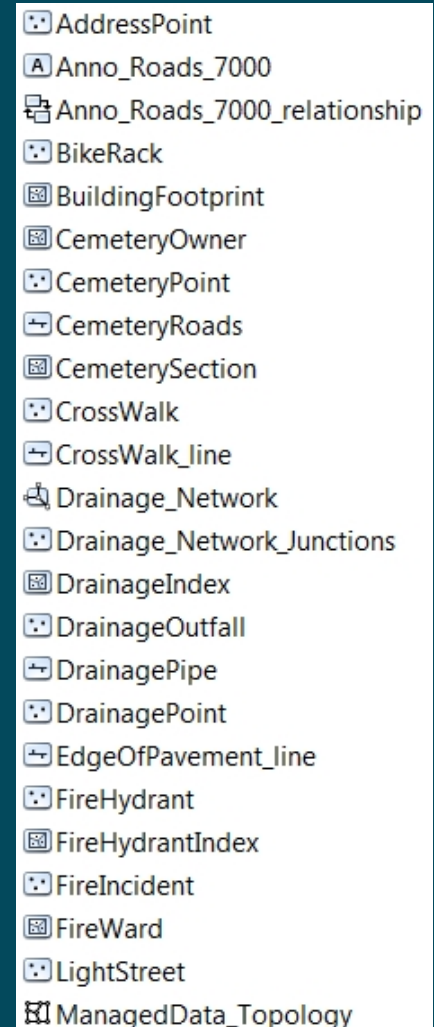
AddressPoint
Anno_Roads_7000
Anno_Roads_7000_relationship
BikeRack
BuildingFootprint
CemeteryOwner
CemeteryPoint
CemeteryRoads
CemeterySection
CrossWalk
CrossWalk_line
Drainage_Network
Drainage_Network_Junctions
DrainageIndex
DrainageOutfall
DrainagePipe
DrainagePoint
EdgeOfPavement_line
FireHydrant
FireHydrantIndex
FireIncident
FireWard
LightStreet
ManagedData_Topology